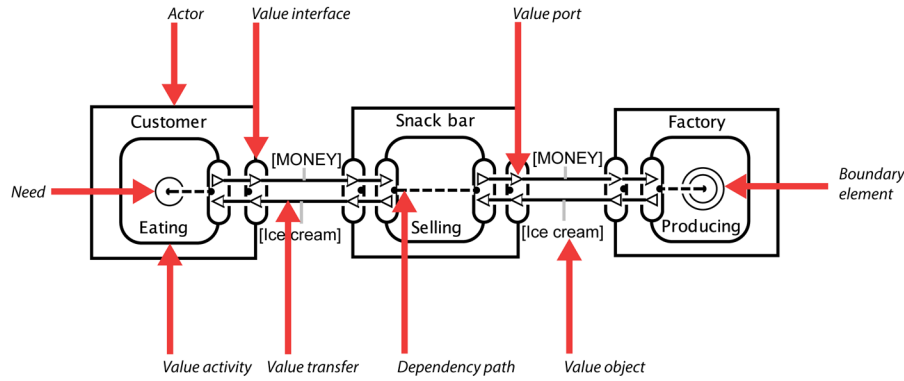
Actor

Value interface

Value port

Customer

Snack bar

Factory

[MONEY]

[MONEY]

Need

Boundary element

Eating

[Ice cream]

Selling

[Ice cream]

Producing

Value activity

Value transfer

Dependency path

Value object